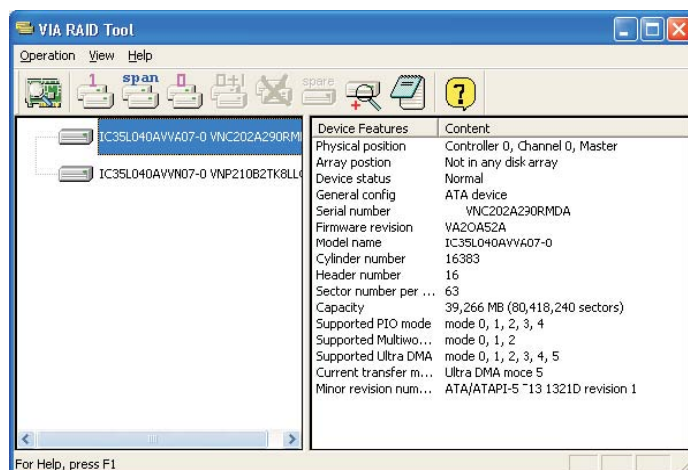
VIA RAID Tool

Operation View Help

1 span 0 spare

IC35L040AVVA07-0 VNC202A290RMI
IC35L040AVVN07-0 VNP210B2TK8LL

| Device Features | Content |
|---|---|
| Physical position | Controller 0, Channel 0, Master |
| Array postion | Not in any disk array |
| Device status | Normal |
| General config | ATA device |
| Serial number | VNC202A290RMDA |
| Firmware revision | VA2OA52A |
| Model name | IC35L040AVVA07-0 |
| Cylinder number | 16383 |
| Header number | 16 |
| Sector number per ... | 63 |
| Capacity | 39,266 MB (80,418,240 sectors) |
| Supported PIO mode | mode 0, 1, 2, 3, 4 |
| Supported Multiwo... | mode 0, 1, 2 |
| Supported Ultra DMA | mode 0, 1, 2, 3, 4, 5 |
| Current transfer m... | Ultra DMA moce 5 |
| Minor revision num... | ATA/ATAPI-5 T13 1321D revision 1 |

For Help, press F1